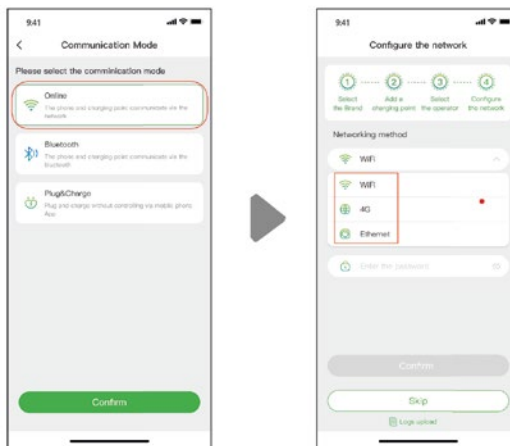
9:41

Communication Mode

Please select the comminication mode

Online
The phone and charging point communicate via the network

Bluetooth
The phone and charging point communicate via the bluetooth

Plug&Charge
Plug and charge without controlling via mobile phone App

Confirm

9:41

Configure the network

1 Select the Brand
2 Add a charging point
3 Select the operator
4 Configure the network

Networking method

WiFi

WiFi

4G

Ethernet

Enter the password

Confirm

Skip

Logs upload